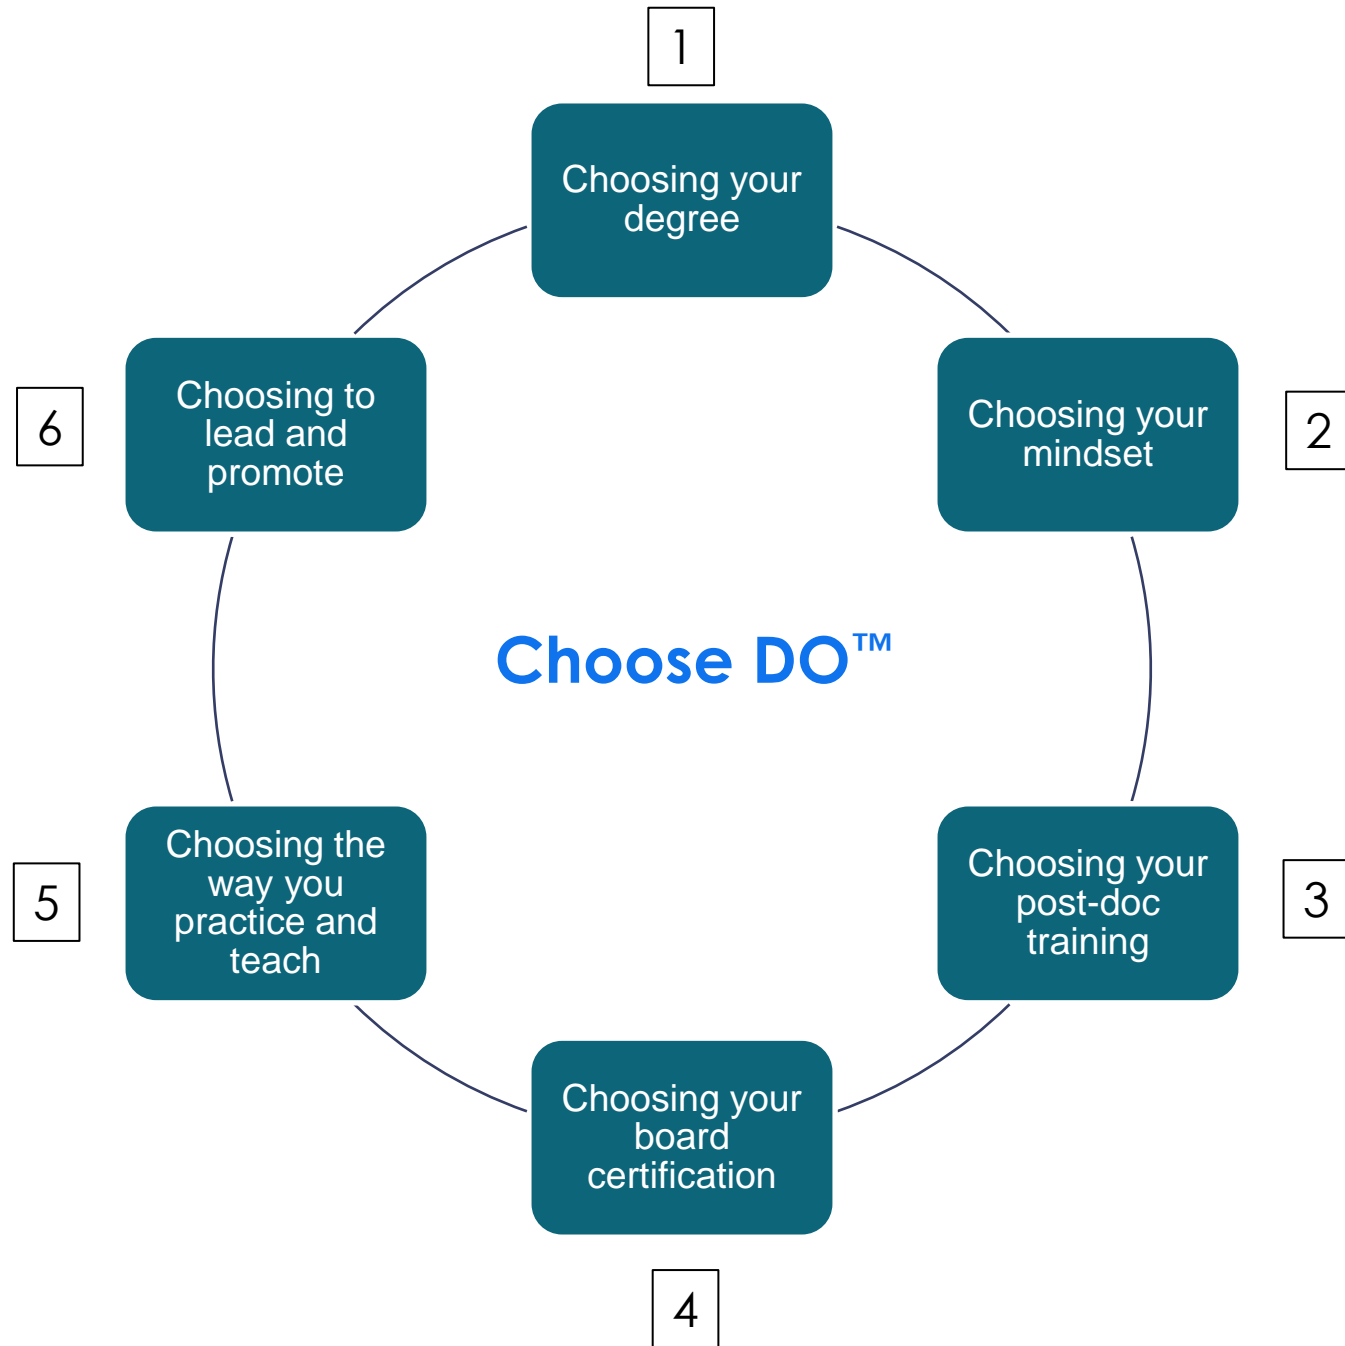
1

Choosing your degree

2

Choosing your mindset

3

Choosing your post-doc training

4

Choosing your board certification

5

Choosing the way you practice and teach

6

Choosing to lead and promote

Choose DO™